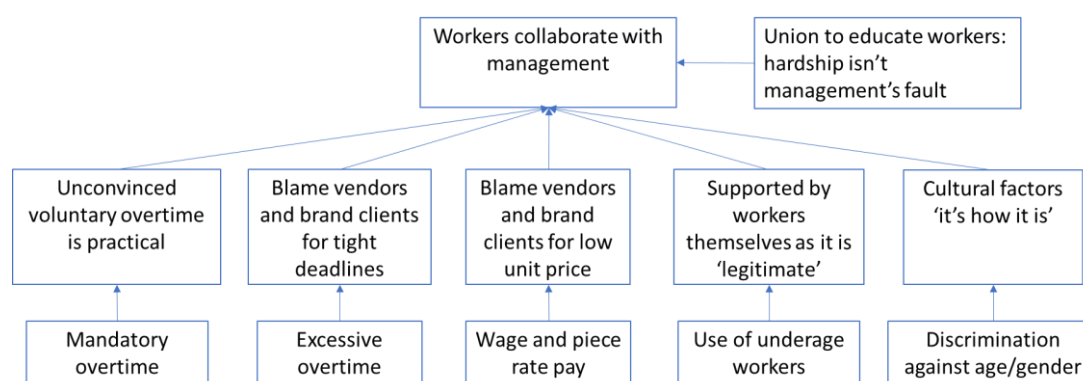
Workers collaborate with management

Union to educate workers: hardship isn't management's fault

Unconvinced voluntary overtime is practical

Blame vendors and brand clients for tight deadlines

Blame vendors and brand clients for low unit price

Supported by workers themselves as it is 'legitimate'

Cultural factors 'it's how it is'

Mandatory overtime

Excessive overtime

Wage and piece rate pay

Use of underage workers

Discrimination against age/gender